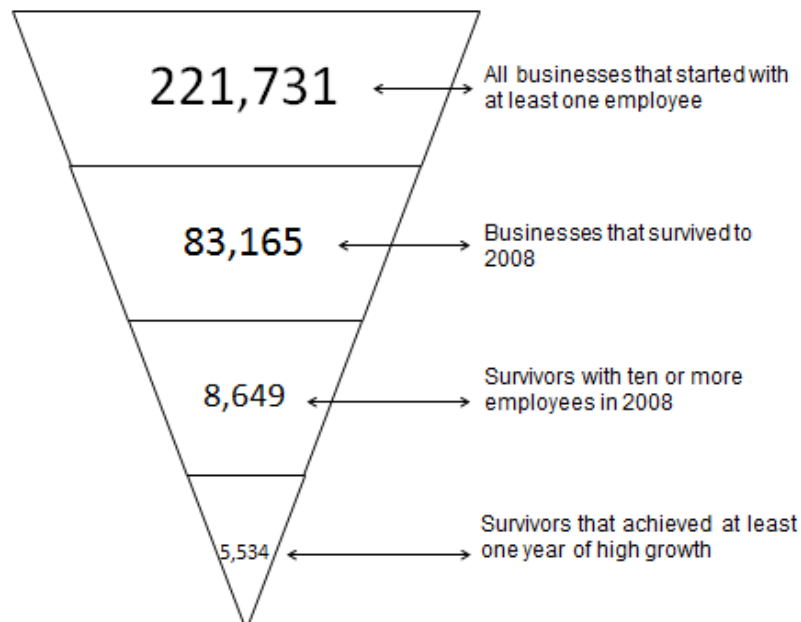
221,731

All businesses that started with at least one employee

83,165

Businesses that survived to 2008

8,649

Survivors with ten or more employees in 2008

5,534

Survivors that achieved at least one year of high growth